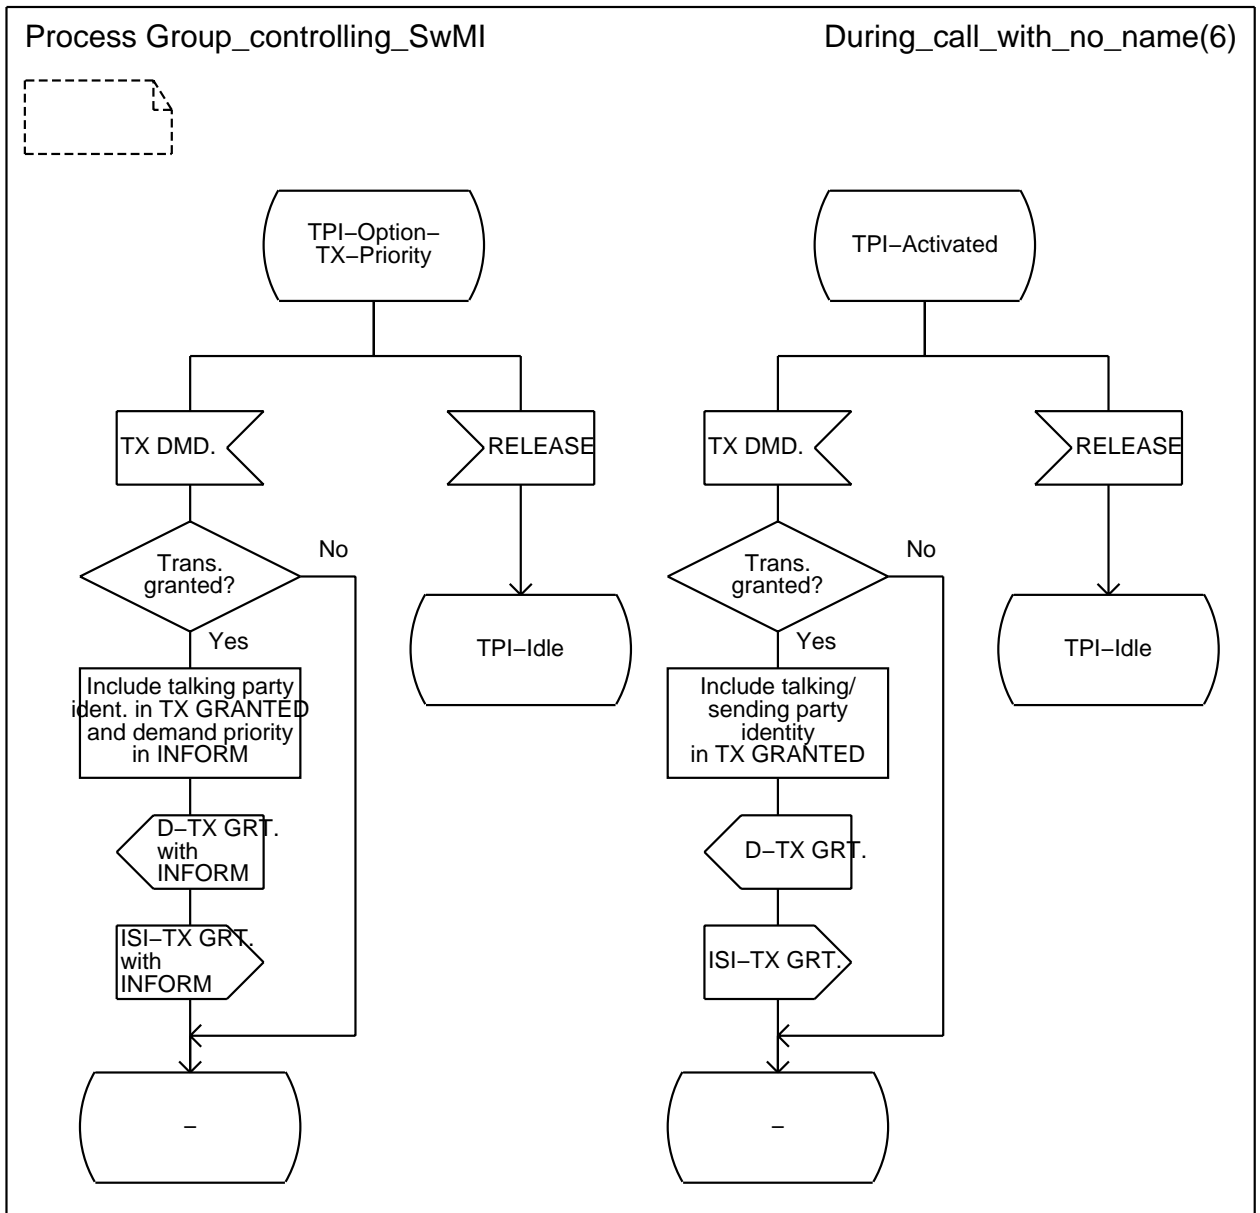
Process Group_controlling_SwMI

During_call_with_no_name(6)

TPI−Option−TX−Priority

TX DMD.

RELEASE

Trans. granted?

No

Yes

TPI−Idle

Include talking party ident. in TX GRANTED and demand priority in INFORM

D−TX GRT. with INFORM

ISI−TX GRT. with INFORM

−

TPI−Activated

TX DMD.

RELEASE

Trans. granted?

No

Yes

TPI−Idle

Include talking/ sending party identity in TX GRANTED

D−TX GRT.

ISI−TX GRT.

−